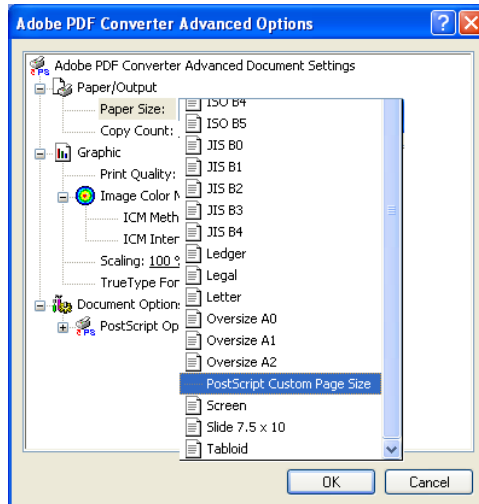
Adobe PDF Converter Advanced Options

Adobe PDF Converter Advanced Document Settings
Paper/Output
Paper Size:
Copy Count:
Graphic
Print Quality:
Image Color M
ICM Meth
ICM Inter
Scaling: 100 %
TrueType For
Document Option
PostScript Op

ISO B4
ISO B5
JIS B0
JIS B1
JIS B2
JIS B3
JIS B4
Ledger
Legal
Letter
Oversize A0
Oversize A1
Oversize A2
PostScript Custom Page Size
Screen
Slide 7.5 x 10
Tabloid

OK
Cancel